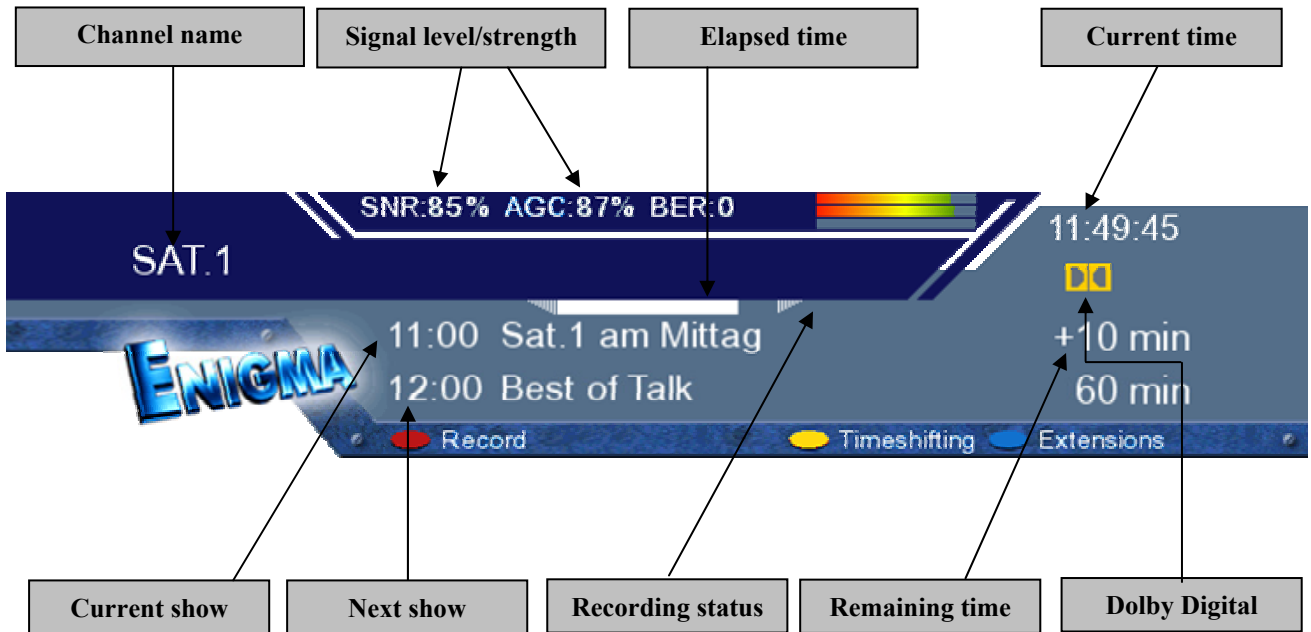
Channel name

Signal level/strength

Elapsed time

Current time

SNR:85% AGC:87% BER:0

SAT.1

11:49:45

ENIGMA

11:00 Sat.1 am Mittag

+10 min

12:00 Best of Talk

60 min

Record

Timeshifting

Extensions

Current show

Next show

Recording status

Remaining time

Dolby Digital